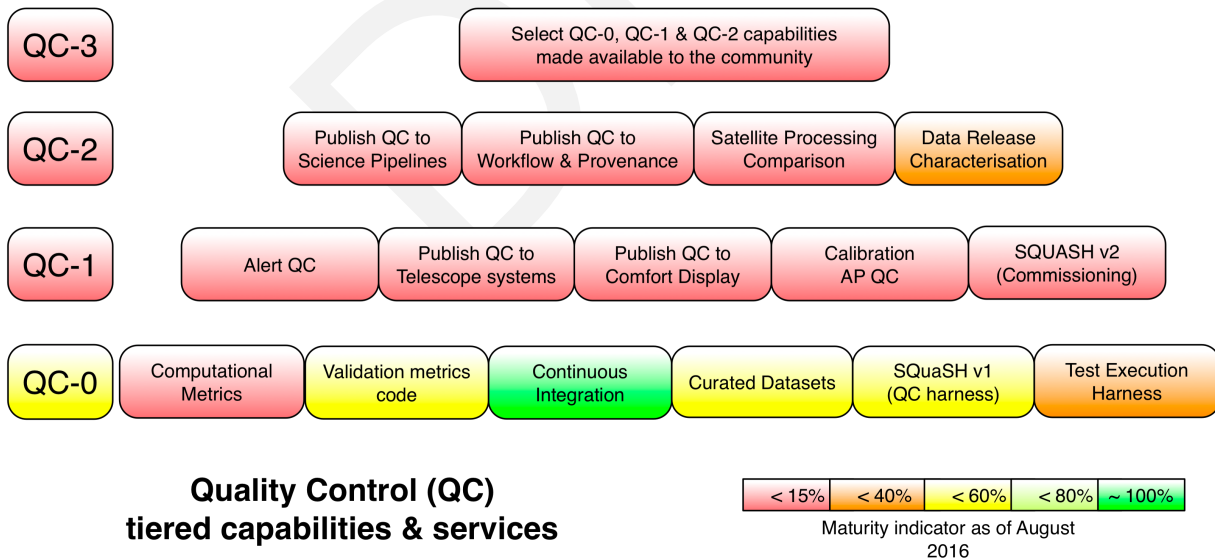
QC-3

Select QC-0, QC-1 & QC-2 capabilities made available to the community

QC-2

Publish QC to Science Pipelines

Publish QC to Workflow & Provenance

Satellite Processing Comparison

Data Release Characterisation

QC-1

Alert QC

Publish QC to Telescope systems

Publish QC to Comfort Display

Calibration AP QC

SQUASH v2 (Commissioning)

QC-0

Computational Metrics

Validation metrics code

Continuous Integration

Curated Datasets

SQuaSH v1 (QC harness)

Test Execution Harness

Quality Control (QC) tiered capabilities & services

| < 15% | < 40% | < 60% | < 80% | ~ 100% |
|---|---|---|---|---|

Maturity indicator as of August 2016